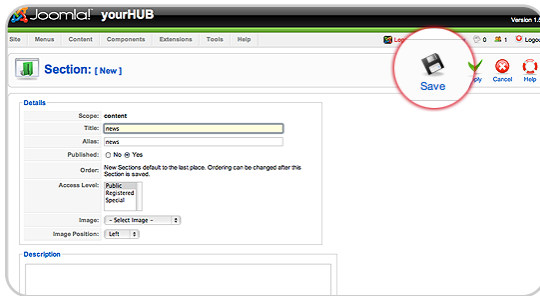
Joomla! yourHUB

Version 1.

Site Menus Content Components Extensions Tools Help

Lo

0 1 Logo

Section: [ New ]

Save

ply Cancel Help

Details

Scope: content

Title: news

Alias: news

Published: No Yes

Order: New Sections default to the last place. Ordering can be changed after this Section is saved.

Access Level: Public Registered Special

Image: - Select Image -

Image Position: Left

Description